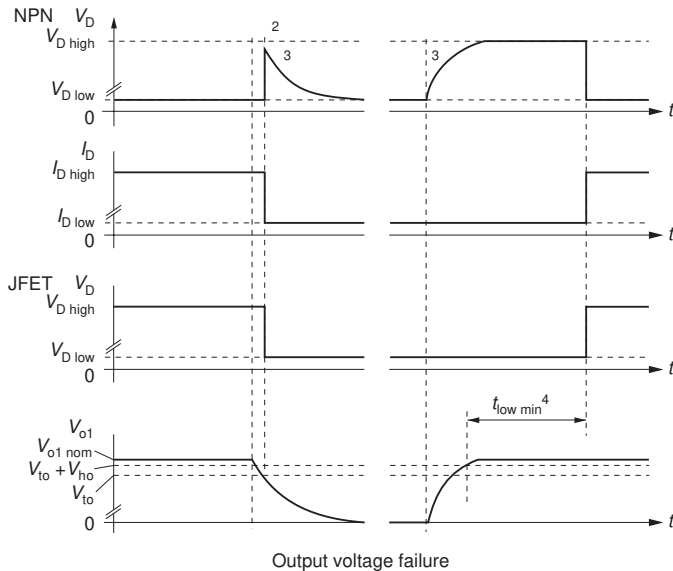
NPN $V_D$

$V_{D\ high}$

2

3

3

$V_{D\ low}$

0

$t$

$I_D$

$I_{D\ high}$

$I_{D\ low}$

0

$t$

JFET $V_D$

$V_{D\ high}$

$V_{D\ low}$

0

$t$

$t_{low\ min}{}^4$

$V_{o1}$

$V_{o1\ nom}$

$V_{to} + V_{ho}$

$V_{to}$

0

$t$

Output voltage failure